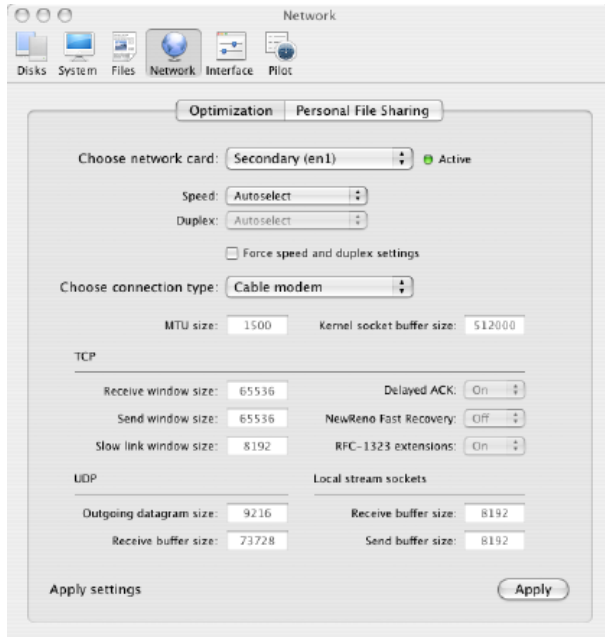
Network

Disks System Files Network Interface Pilot

Optimization | Personal File Sharing

Choose network card: Secondary (en1) Active

Speed: Autoselect
Duplex: Autoselect

Force speed and duplex settings

Choose connection type: Cable modem

MTU size: 1500 Kernel socket buffer size: 512000

TCP

Receive window size: 65536 Delayed ACK: On
Send window size: 65536 NewReno Fast Recovery: Off
Slow link window size: 8192 RFC-1323 extensions: On

UDP

Outgoing datagram size: 9216
Receive buffer size: 73728

Local stream sockets

Receive buffer size: 8192
Send buffer size: 8192

Apply settings

Apply